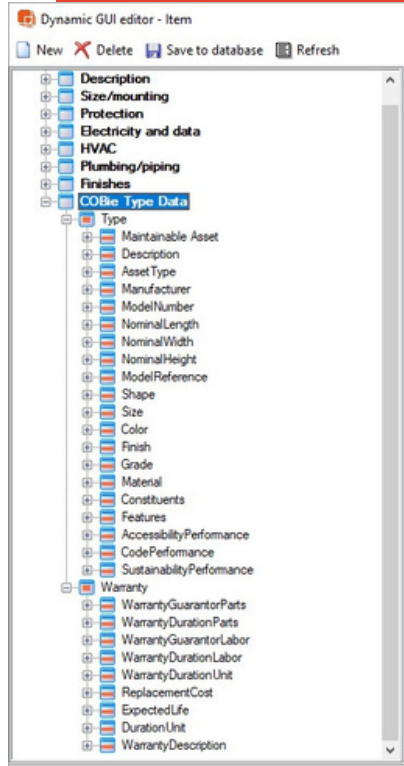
Dynamic GUI editor - Item

New Delete Save to database Refresh

Description
Size/mounting
Protection
Electricity and data
HVAC
Plumbing/piping
Finishes
COBie Type Data
Type
Maintainable Asset
Description
AssetType
Manufacturer
ModelNumber
NominalLength
NominalWidth
NominalHeight
ModelReference
Shape
Size
Color
Finish
Grade
Material
Constituents
Features
AccessibilityPerformance
CodePerformance
SustainabilityPerformance
Warranty
WarrantyGuarantorParts
WarrantyDurationParts
WarrantyGuarantorLabor
WarrantyDurationLabor
WarrantyDurationUnit
ReplacementCost
ExpectedLife
DurationUnit
WarrantyDescription